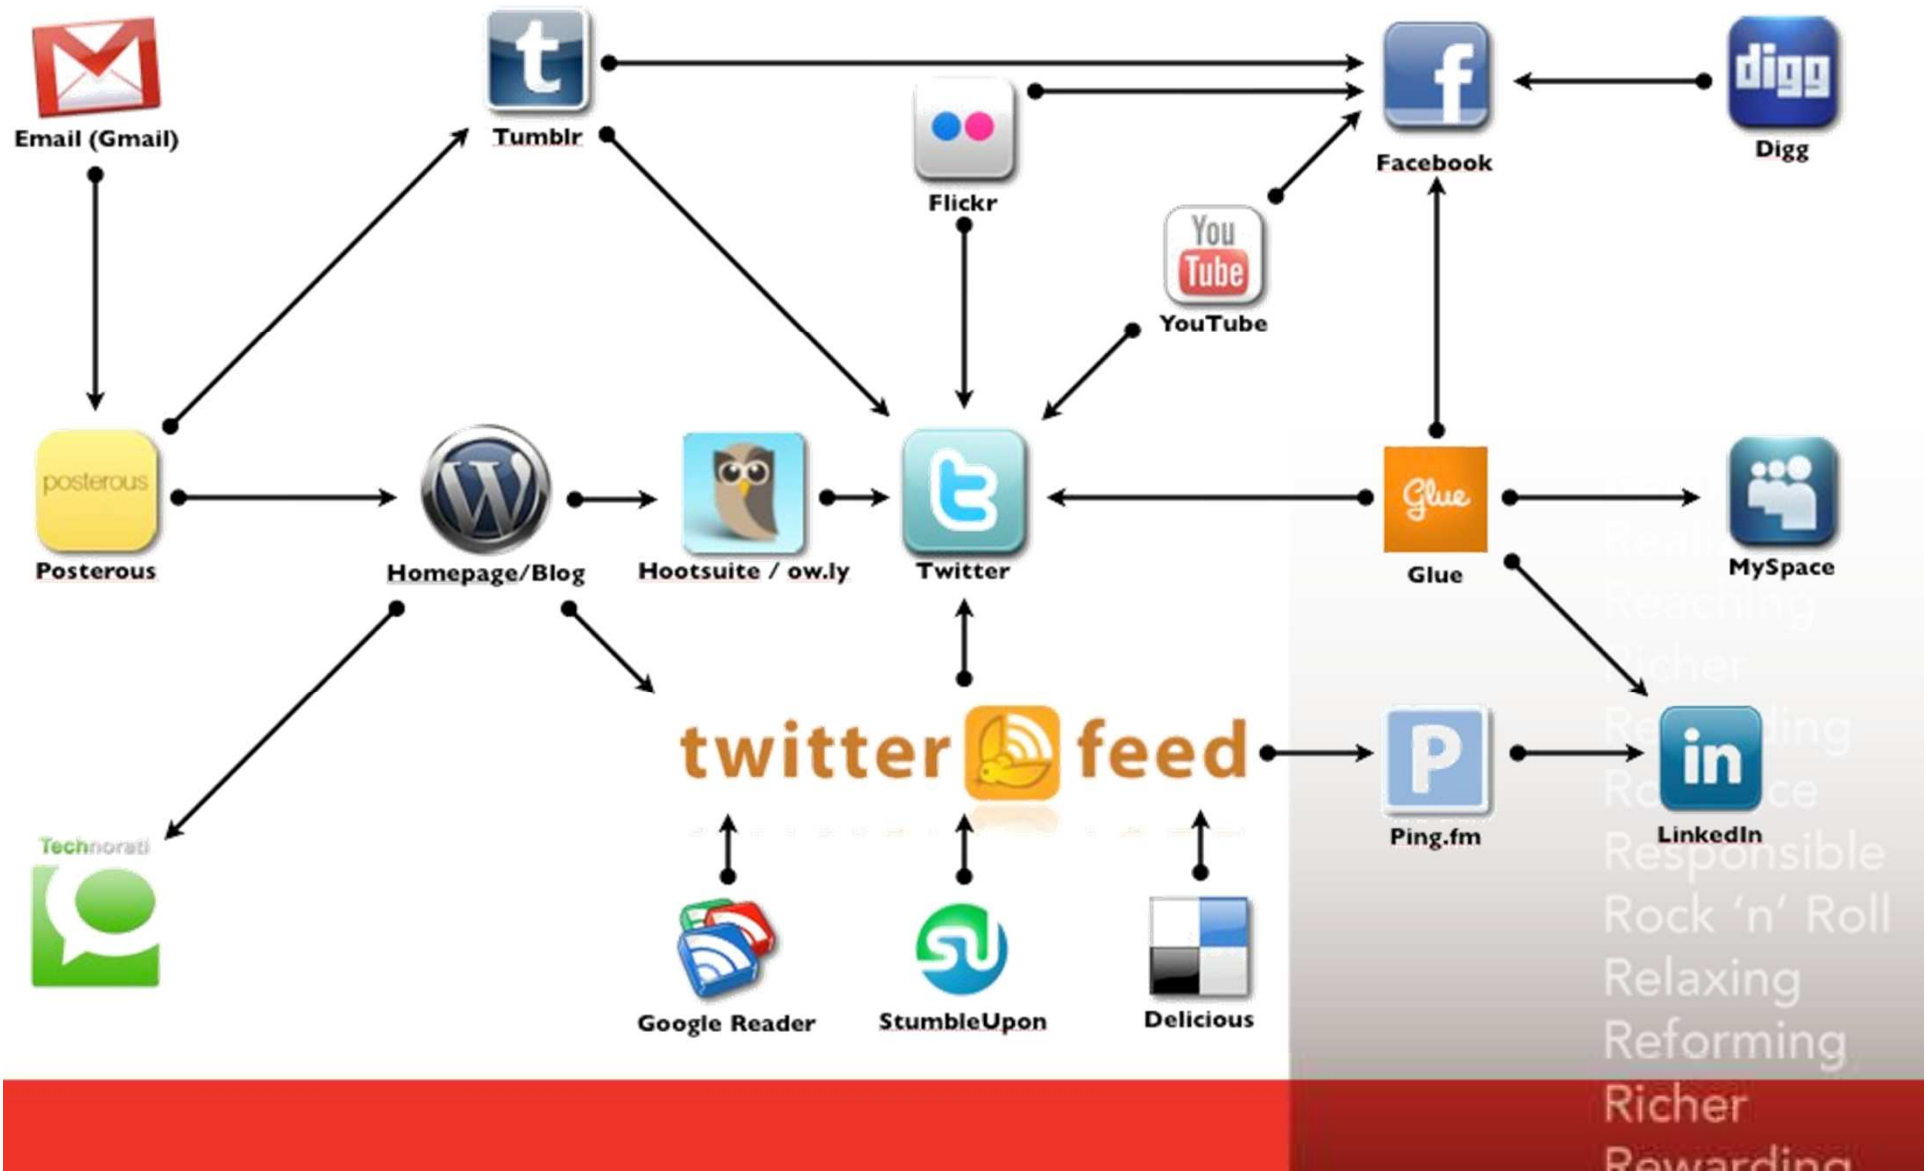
Email (Gmail)

Tumblr

t

Flickr

f

Facebook

digg

Digg

You Tube

YouTube

posterous

Posterous

Homepage/Blog

Hootsuite / ow.ly

Twitter

Glue

Glue

MySpace

twitter feed

P

Ping.fm

in

LinkedIn

Technorati

Google Reader

StumbleUpon

Delicious

Real

Reaching

Richer

Re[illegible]ding

R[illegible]ce

Responsible

Rock 'n' Roll

Relaxing

Reforming

Richer

Rewarding